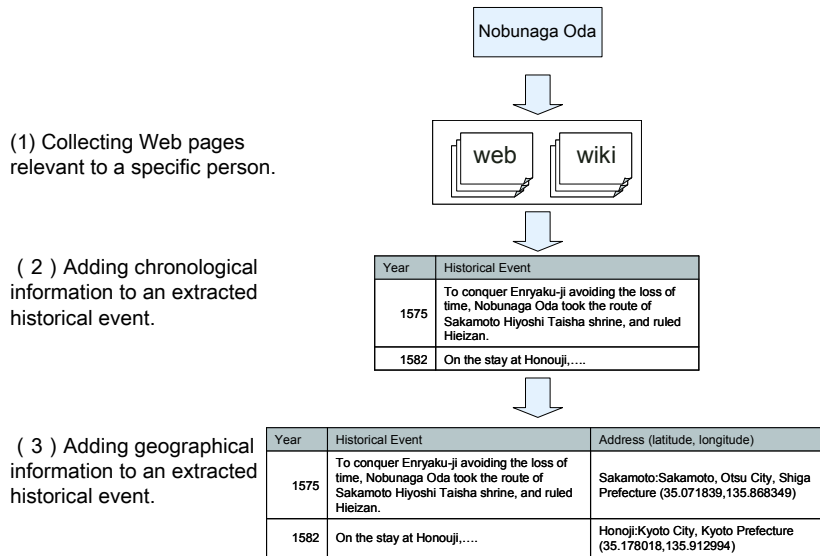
Nobunaga Oda

(1) Collecting Web pages relevant to a specific person.

web

wiki

（2）Adding chronological information to an extracted historical event.

| Year | Historical Event |
|---|---|
| 1575 | To conquer Enryaku-ji avoiding the loss of time, Nobunaga Oda took the route of Sakamoto Hiyoshi Taisha shrine, and ruled Hieizan. |
| 1582 | On the stay at Honouji,…. |

（3）Adding geographical information to an extracted historical event.

| Year | Historical Event | Address (latitude, longitude) |
|---|---|---|
| 1575 | To conquer Enryaku-ji avoiding the loss of time, Nobunaga Oda took the route of Sakamoto Hiyoshi Taisha shrine, and ruled Hieizan. | Sakamoto:Sakamoto, Otsu City, Shiga Prefecture (35.071839,135.868349) |
| 1582 | On the stay at Honouji,…. | Honoji:Kyoto City, Kyoto Prefecture (35.178018,135.912994) |